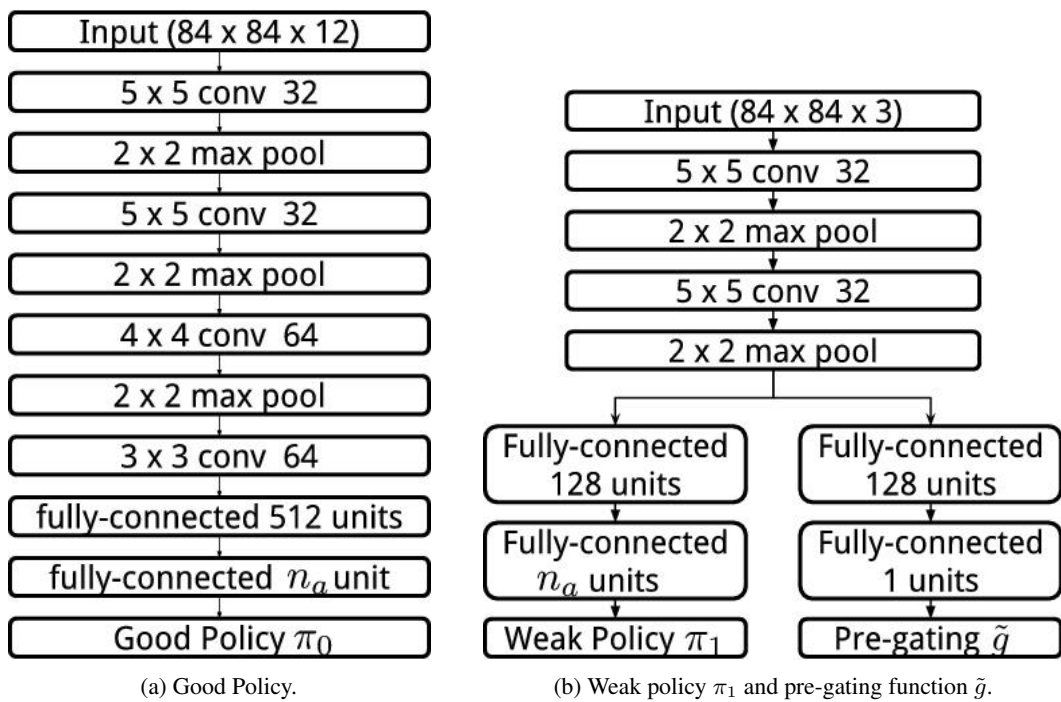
Input (84 x 84 x 12)

5 x 5 conv 32

2 x 2 max pool

5 x 5 conv 32

2 x 2 max pool

4 x 4 conv 64

2 x 2 max pool

3 x 3 conv 64

fully-connected 512 units

fully-connected $n_a$ unit

Good Policy $\pi_0$

(a) Good Policy.

Input (84 x 84 x 3)

5 x 5 conv 32

2 x 2 max pool

5 x 5 conv 32

2 x 2 max pool

Fully-connected 128 units

Fully-connected $n_a$ units

Weak Policy $\pi_1$

Fully-connected 128 units

Fully-connected 1 units

Pre-gating $\tilde{g}$

(b) Weak policy $\pi_1$ and pre-gating function $\tilde{g}$.